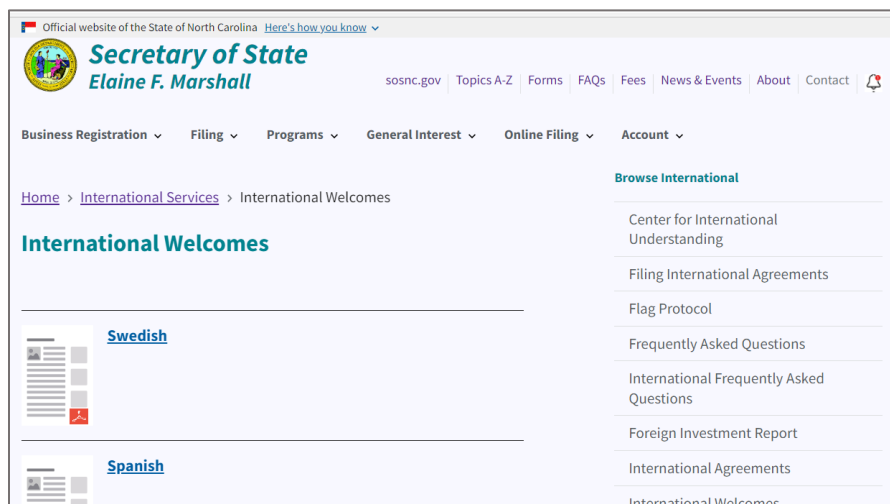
Official website of the State of North Carolina Here's how you know

Secretary of State
Elaine F. Marshall

sosnc.gov Topics A-Z Forms FAQs Fees News & Events About Contact

Business Registration Filing Programs General Interest Online Filing Account

Home › International Services › International Welcomes

International Welcomes

Swedish

Spanish

Browse International

Center for International Understanding

Filing International Agreements

Flag Protocol

Frequently Asked Questions

International Frequently Asked Questions

Foreign Investment Report

International Agreements

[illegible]